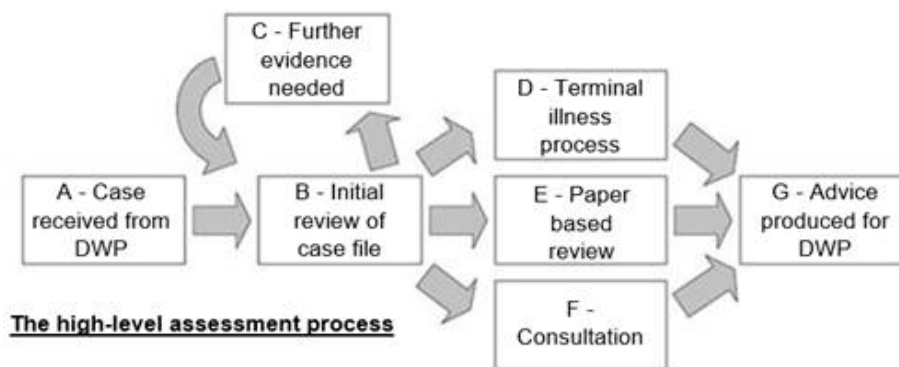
C - Further evidence needed

A - Case received from DWP

B - Initial review of case file

D - Terminal illness process

E - Paper based review

F - Consultation

G - Advice produced for DWP

The high-level assessment process